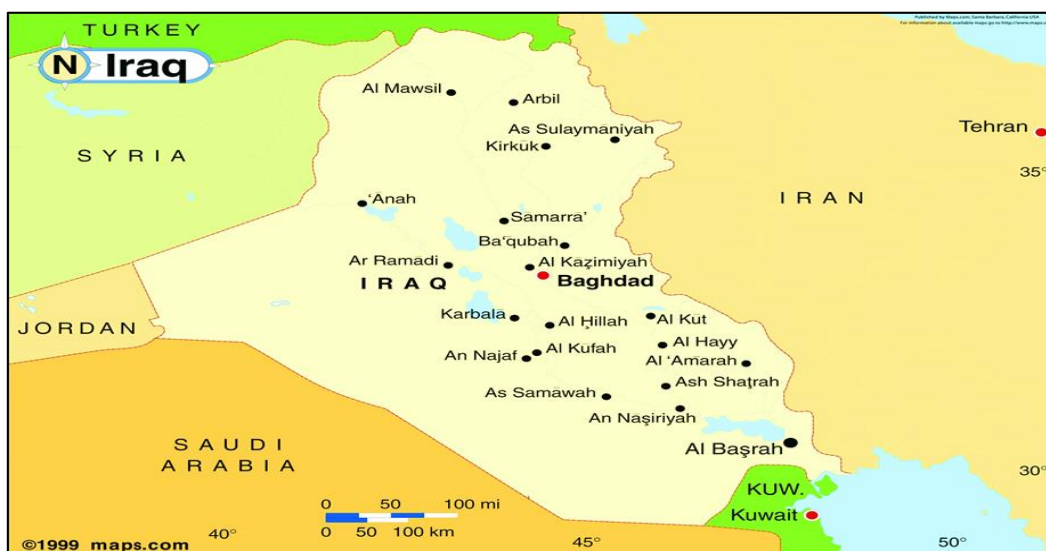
TURKEY

N Iraq

Published by Maps.com, Santa Barbara, California USA
For information about available maps go to http://www.maps.c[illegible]

Al Mawsil
Arbil
As Sulaymaniyah
Kirkuk
Tehran
35°
SYRIA
IRAN
'Anah
Samarra'
Ba'qubah
Ar Ramadi
Al Kazimiyah
IRAQ
Baghdad
JORDAN
Karbala
Al Hillah
Al Kut
Al Hayy
An Najaf
Al Kufah
Al 'Amarah
Ash Shatrah
As Samawah
An Nasiriyah
SAUDI ARABIA
Al Basrah
30°
KUW.
Kuwait
0 50 100 mi
0 50 100 km
©1999 maps.com
40°
45°
50°